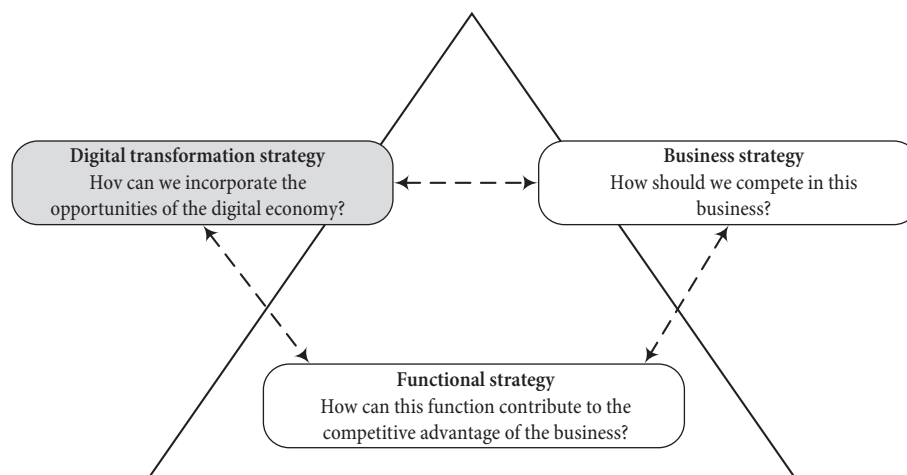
**Digital transformation strategy**
Hov can we incorporate the opportunities of the digital economy?

**Business strategy**
How should we compete in this business?

**Functional strategy**
How can this function contribute to the competitive advantage of the business?